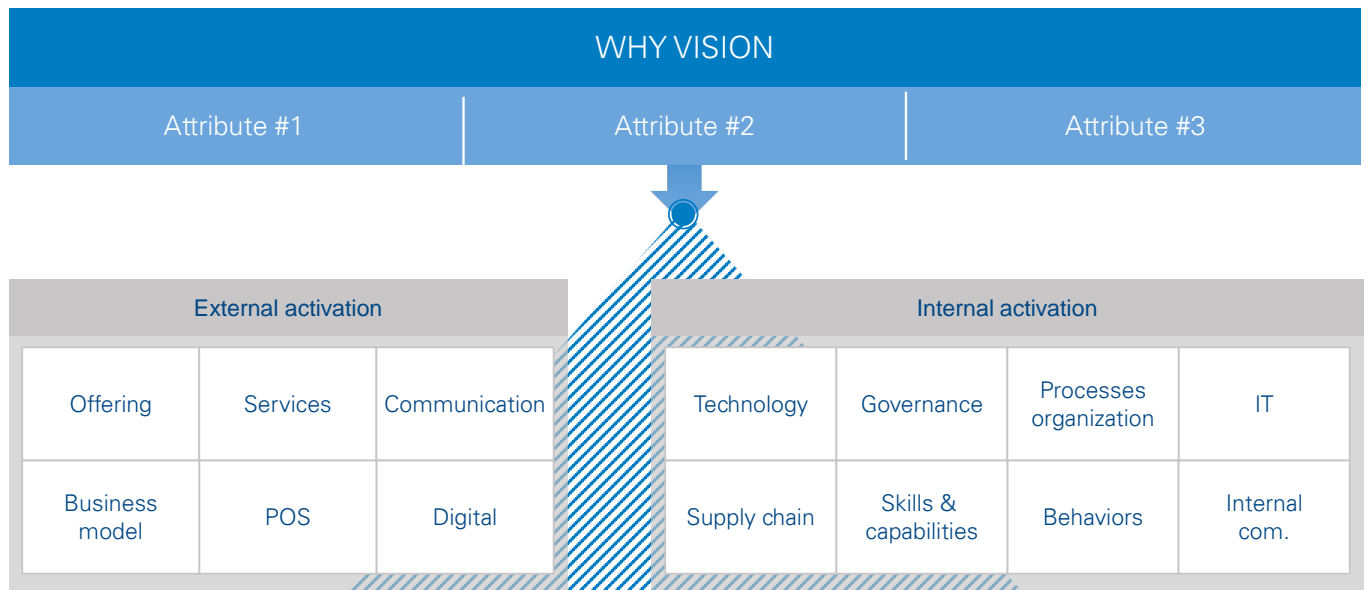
WHY VISION

Attribute #1

Attribute #2

Attribute #3

External activation

| Offering | Services | Communication |
|---|---|---|
| Business model | POS | Digital |

Internal activation

| Technology | Governance | Processes organization | IT |
|---|---|---|---|
| Supply chain | Skills & capabilities | Behaviors | Internal com. |